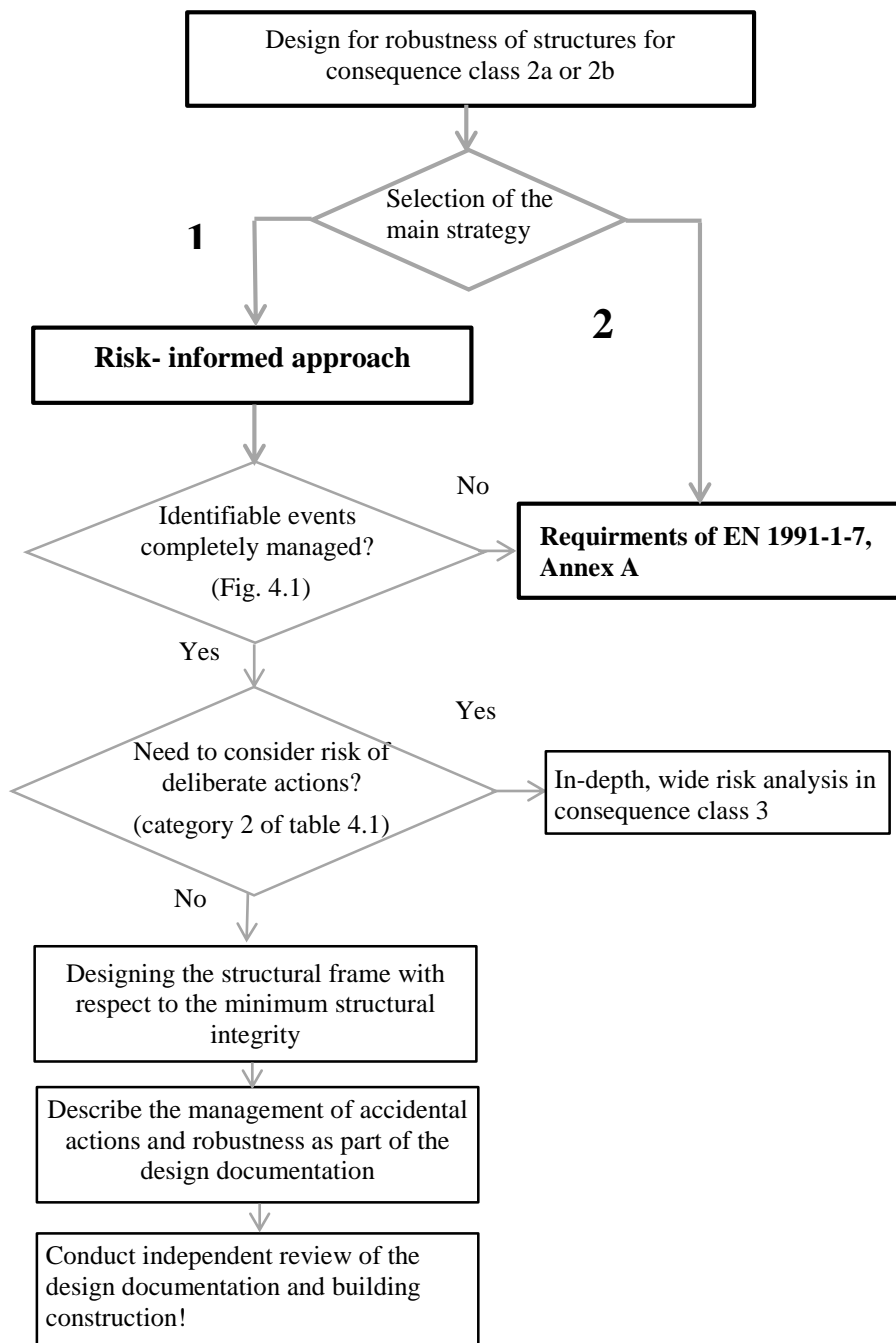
Design for robustness of structures for consequence class 2a or 2b

Selection of the main strategy

1

2

Risk- informed approach

No

Identifiable events completely managed? (Fig. 4.1)

Requirments of EN 1991-1-7, Annex A

Yes

Yes

Need to consider risk of deliberate actions? (category 2 of table 4.1)

In-depth, wide risk analysis in consequence class 3

No

Designing the structural frame with respect to the minimum structural integrity

Describe the management of accidental actions and robustness as part of the design documentation

Conduct independent review of the design documentation and building construction!